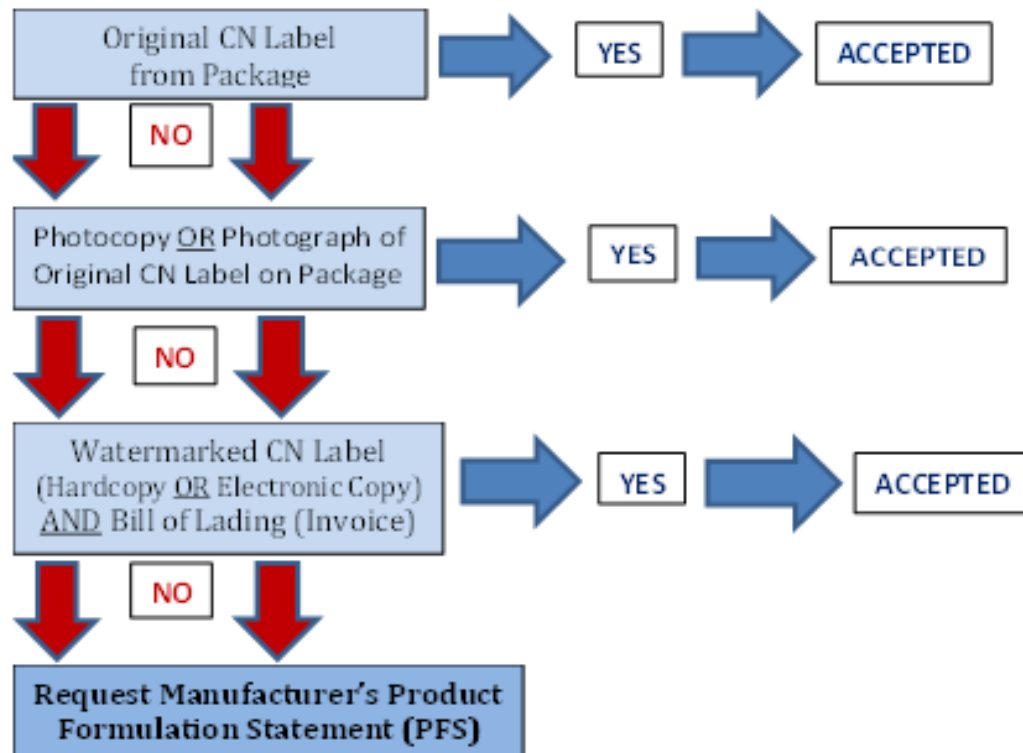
Original CN Label from Package

YES

ACCEPTED

NO

Photocopy OR Photograph of Original CN Label on Package

YES

ACCEPTED

NO

Watermarked CN Label (Hardcopy OR Electronic Copy) AND Bill of Lading (Invoice)

YES

ACCEPTED

NO

Request Manufacturer's Product Formulation Statement (PFS)